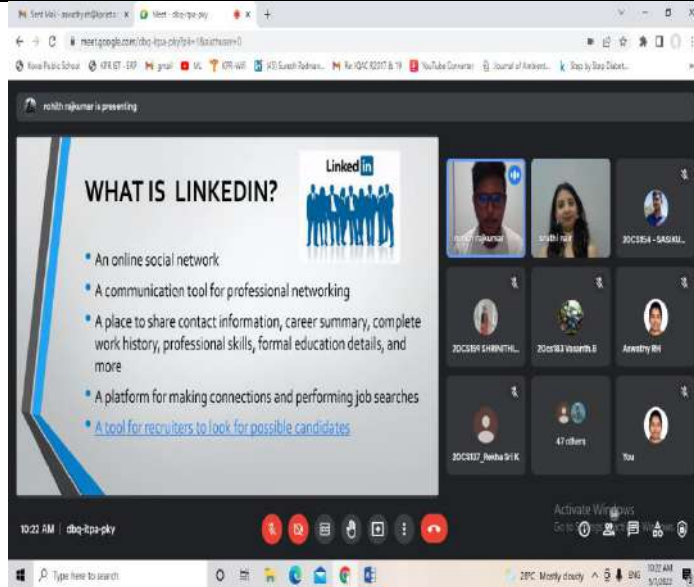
Sent Mail - aswathyrh@kpriet.ac.in × Meet - dbq-itpa-pky ×

meet.google.com/dbq-itpa-pky?pli=1&authuser=0

Kovai Public School KPR IET - ERP gmail IKL KPR-WR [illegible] Suresh Padmanabhan Re: IQAC R2017 & 19 YouTube Converter Journal of Ambient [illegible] Steps by Steps Diabet...

rohith rajkumar is presenting

WHAT IS LINKEDIN?

Linked in

• An online social network

• A communication tool for professional networking

• A place to share contact information, career summary, complete work history, professional skills, formal education details, and more

• A platform for making connections and performing job searches

• A tool for recruiters to look for possible candidates

rohith rajkumar

sruthi nair

20CS154 - SASIKU...

20CS159 SHRINITHI...

20cs183 Vasanth.B

Aswathy RH

20CS137_Rekha Sri K

47 others

You

Activate Windows
Go to Settings to activate Windows.

10:22 AM | dbq-itpa-pky

Type here to search

28°C Mostly cloudy ENG 10:22 AM 5/7/2022